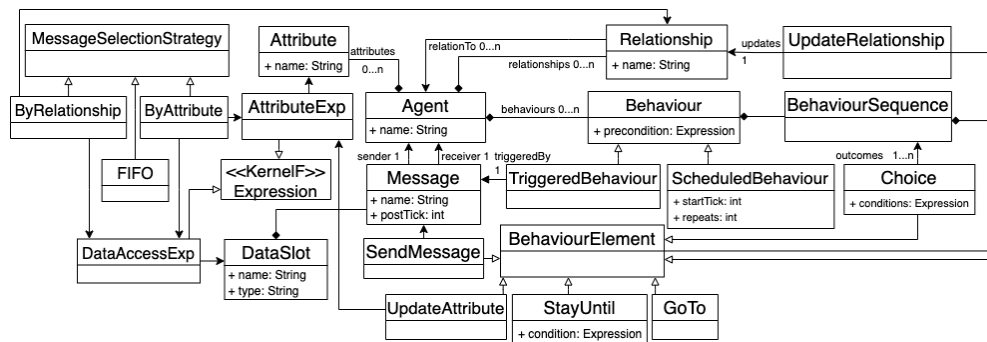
MessageSelectionStrategy

Attribute
+ name: String

attributes
0...n

relationTo 0...n

Relationship
+ name: String

relationships 0...n

updates
1

UpdateRelationship

ByRelationship

ByAttribute

AttributeExp

Agent
+ name: String

behaviours 0...n

Behaviour
+ precondition: Expression

BehaviourSequence

FIFO

<<KernelF>>
Expression

sender 1

receiver 1

triggeredBy
1

Message
+ name: String
+ postTick: int

TriggeredBehaviour

ScheduledBehaviour
+ startTick: int
+ repeats: int

outcomes 1...n

Choice
+ conditions: Expression

DataAccessExp

DataSlot
+ name: String
+ type: String

SendMessage

BehaviourElement

UpdateAttribute

StayUntil
+ condition: Expression

GoTo